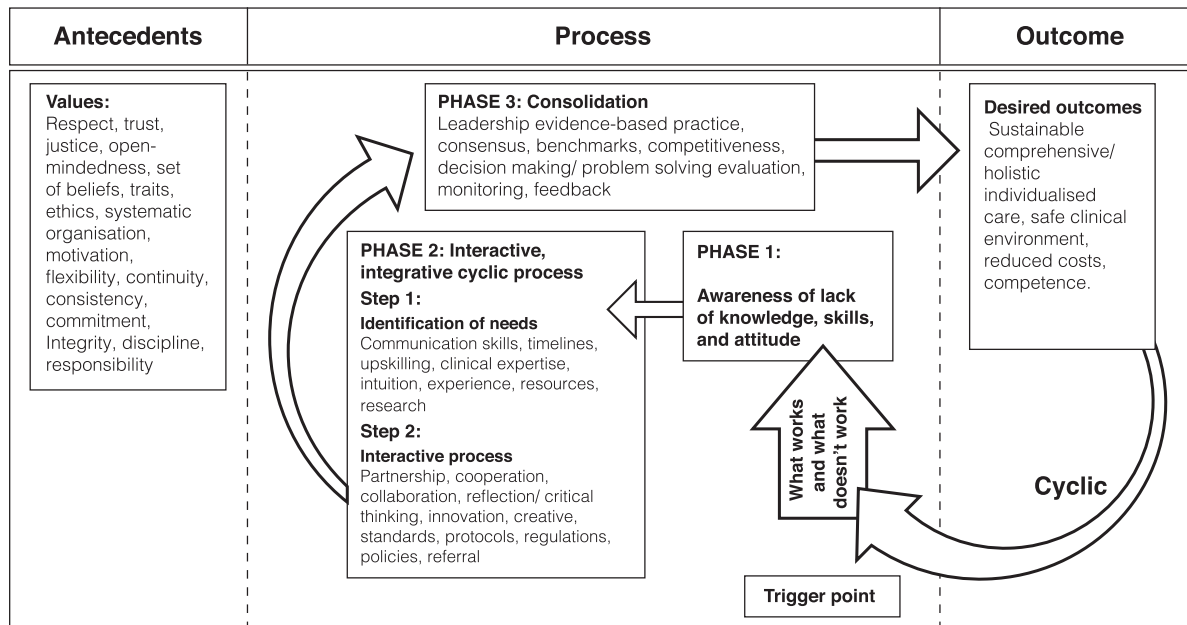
Antecedents

Process

Outcome

Values:
Respect, trust, justice, open-mindedness, set of beliefs, traits, ethics, systematic organisation, motivation, flexibility, continuity, consistency, commitment, Integrity, discipline, responsibility

PHASE 3: Consolidation
Leadership evidence-based practice, consensus, benchmarks, competitiveness, decision making/ problem solving evaluation, monitoring, feedback

PHASE 2: Interactive, integrative cyclic process
Step 1:
Identification of needs
Communication skills, timelines, upskilling, clinical expertise, intuition, experience, resources, research
Step 2:
Interactive process
Partnership, cooperation, collaboration, reflection/ critical thinking, innovation, creative, standards, protocols, regulations, policies, referral

PHASE 1:
Awareness of lack of knowledge, skills, and attitude

What works and what doesn't work

Trigger point

Desired outcomes
Sustainable comprehensive/ holistic individualised care, safe clinical environment, reduced costs, competence.

Cyclic